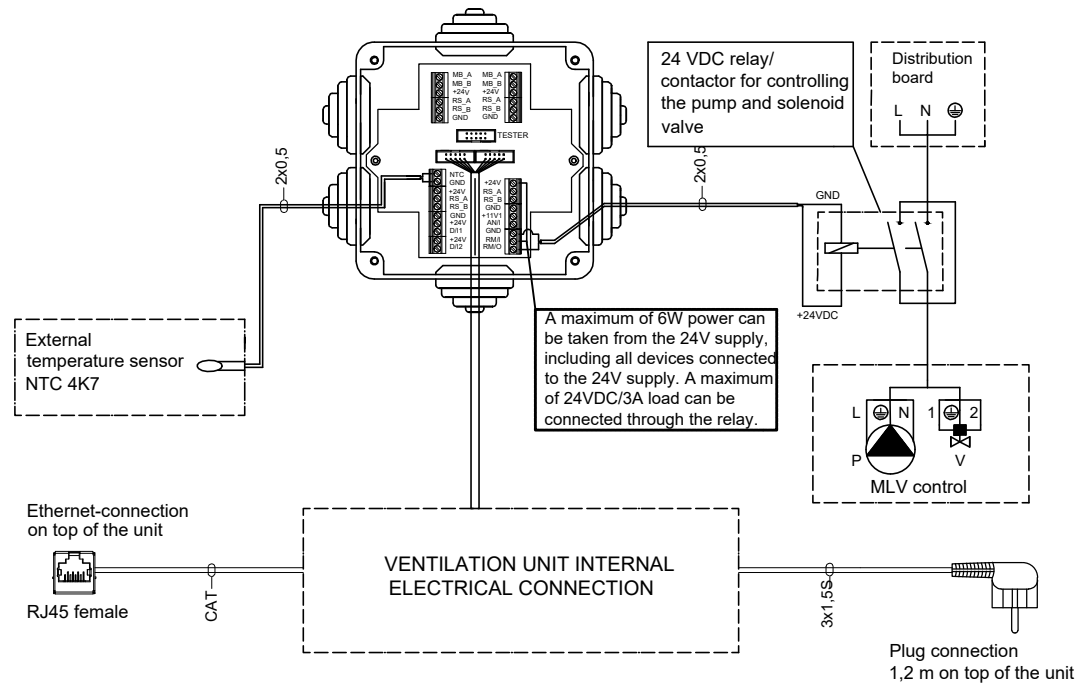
MB_A
MB_B
+24V
RS_A
RS_B
GND

MB_A
MB_B
+24V
RS_A
RS_B
GND

TESTER

NTC
GND
+24V
RS_A
RS_B
GND
+24V
DI/I1
+24V
DI/I2

+24V
RS_A
RS_B
GND
+11V1
AN/I
GND
RM/I
RM/O

2x0,5

2x0,5

24 VDC relay/ contactor for controlling the pump and solenoid valve

Distribution board

L N ⏚

GND

+24VDC

A maximum of 6W power can be taken from the 24V supply, including all devices connected to the 24V supply. A maximum of 24VDC/3A load can be connected through the relay.

External temperature sensor NTC 4K7

L N 1 2

P V

MLV control

Ethernet-connection on top of the unit

RJ45 female

CAT

VENTILATION UNIT INTERNAL ELECTRICAL CONNECTION

3x1,5S

Plug connection 1,2 m on top of the unit